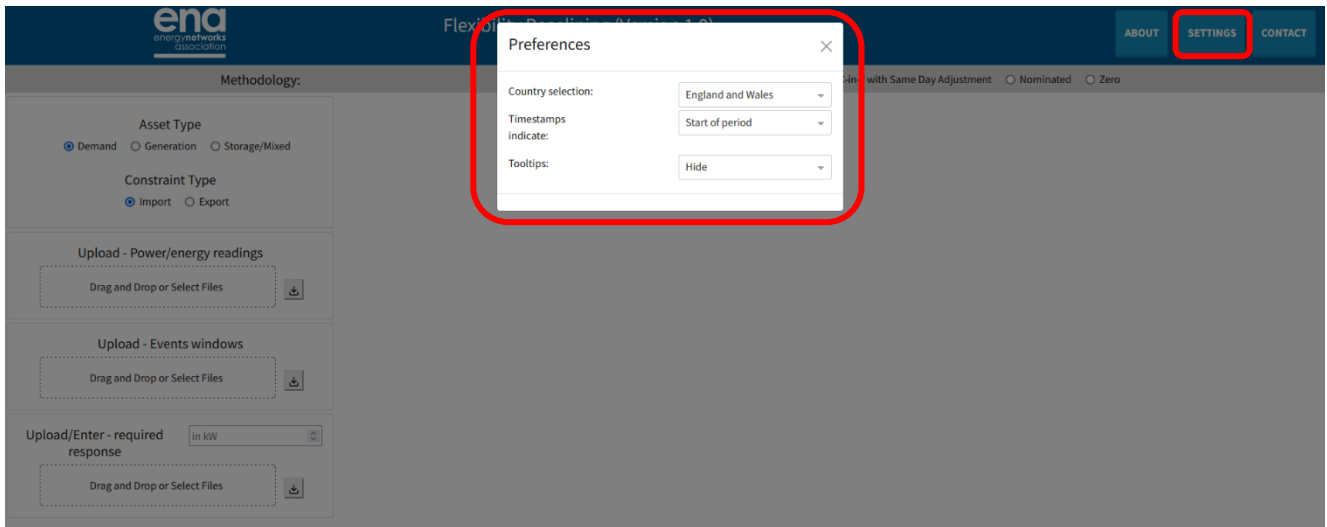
ena
energynetworks
association

Flexibi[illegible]

ABOUT SETTINGS CONTACT

Methodology:

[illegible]-in with Same Day Adjustment ○ Nominated ○ Zero

Asset Type
◉ Demand ○ Generation ○ Storage/Mixed

Constraint Type
◉ Import ○ Export

Upload - Power/energy readings
Drag and Drop or Select Files

Upload - Events windows
Drag and Drop or Select Files

Upload/Enter - required response
in kW
Drag and Drop or Select Files

Preferences
×

Country selection: England and Wales

Timestamps indicate: Start of period

Tooltips: Hide